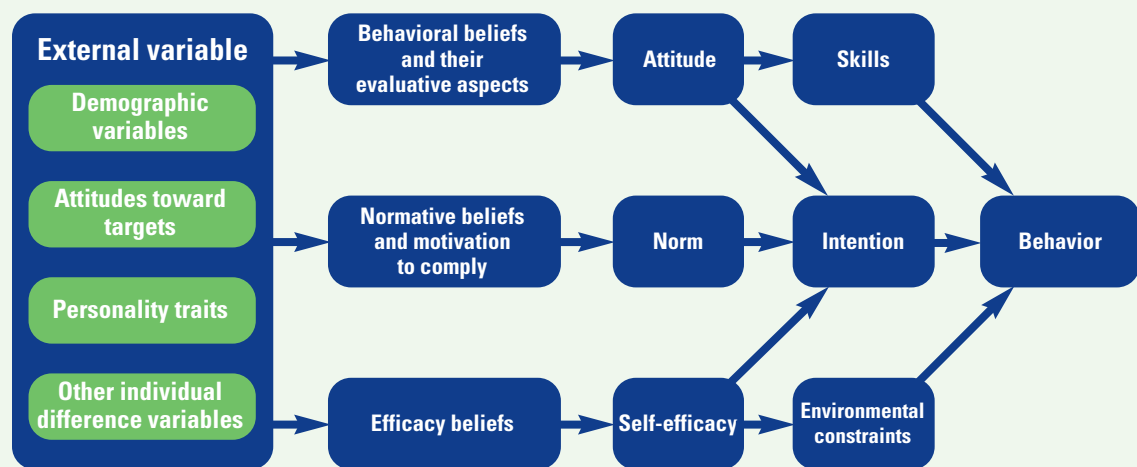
External variable

Demographic variables

Attitudes toward targets

Personality traits

Other individual difference variables

Behavioral beliefs and their evaluative aspects

Attitude

Skills

Normative beliefs and motivation to comply

Norm

Intention

Behavior

Efficacy beliefs

Self-efficacy

Environmental constraints